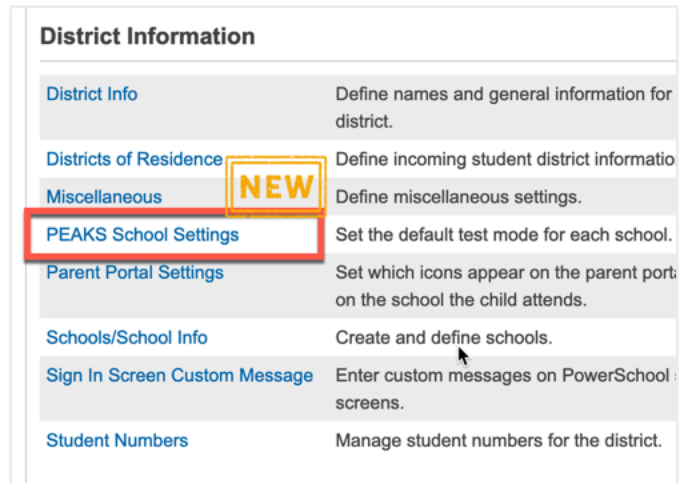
District Information

| | |
|---|---|
| District Info | Define names and general information for district. |
| Districts of Residence | Define incoming student district informatio |
| Miscellaneous | Define miscellaneous settings. |
| PEAKS School Settings | Set the default test mode for each school. |
| Parent Portal Settings | Set which icons appear on the parent port on the school the child attends. |
| Schools/School Info | Create and define schools. |
| Sign In Screen Custom Message | Enter custom messages on PowerSchool screens. |
| Student Numbers | Manage student numbers for the district. |

NEW